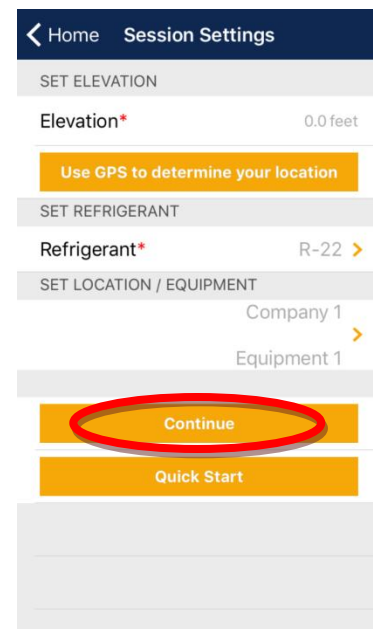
Home Session Settings

SET ELEVATION

Elevation* 0.0 feet

Use GPS to determine your location

SET REFRIGERANT

Refrigerant* R-22

SET LOCATION / EQUIPMENT

Company 1

Equipment 1

Continue

Quick Start